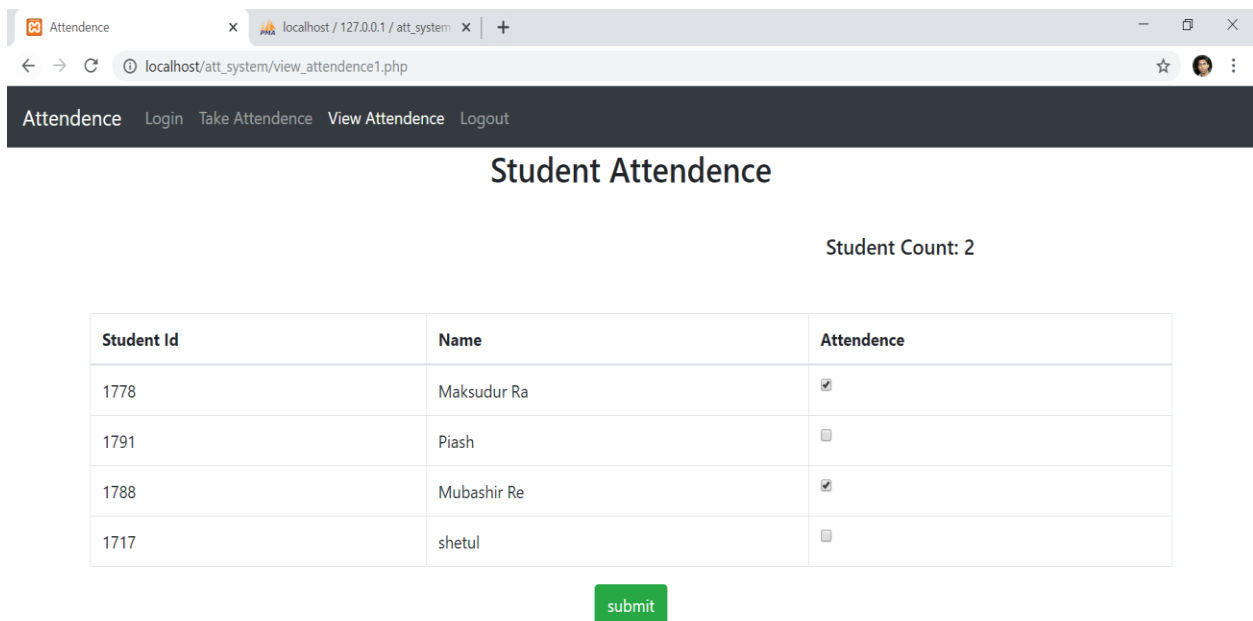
Attendence × localhost / 127.0.0.1 / att_system × +

localhost/att_system/view_attendence1.php

Attendence Login Take Attendence View Attendence Logout

Student Attendence

Student Count: 2

| Student Id | Name | Attendence |
|---|---|---|
| 1778 | Maksudur Ra | ☑ |
| 1791 | Piash | ☐ |
| 1788 | Mubashir Re | ☑ |
| 1717 | shetul | ☐ |

submit